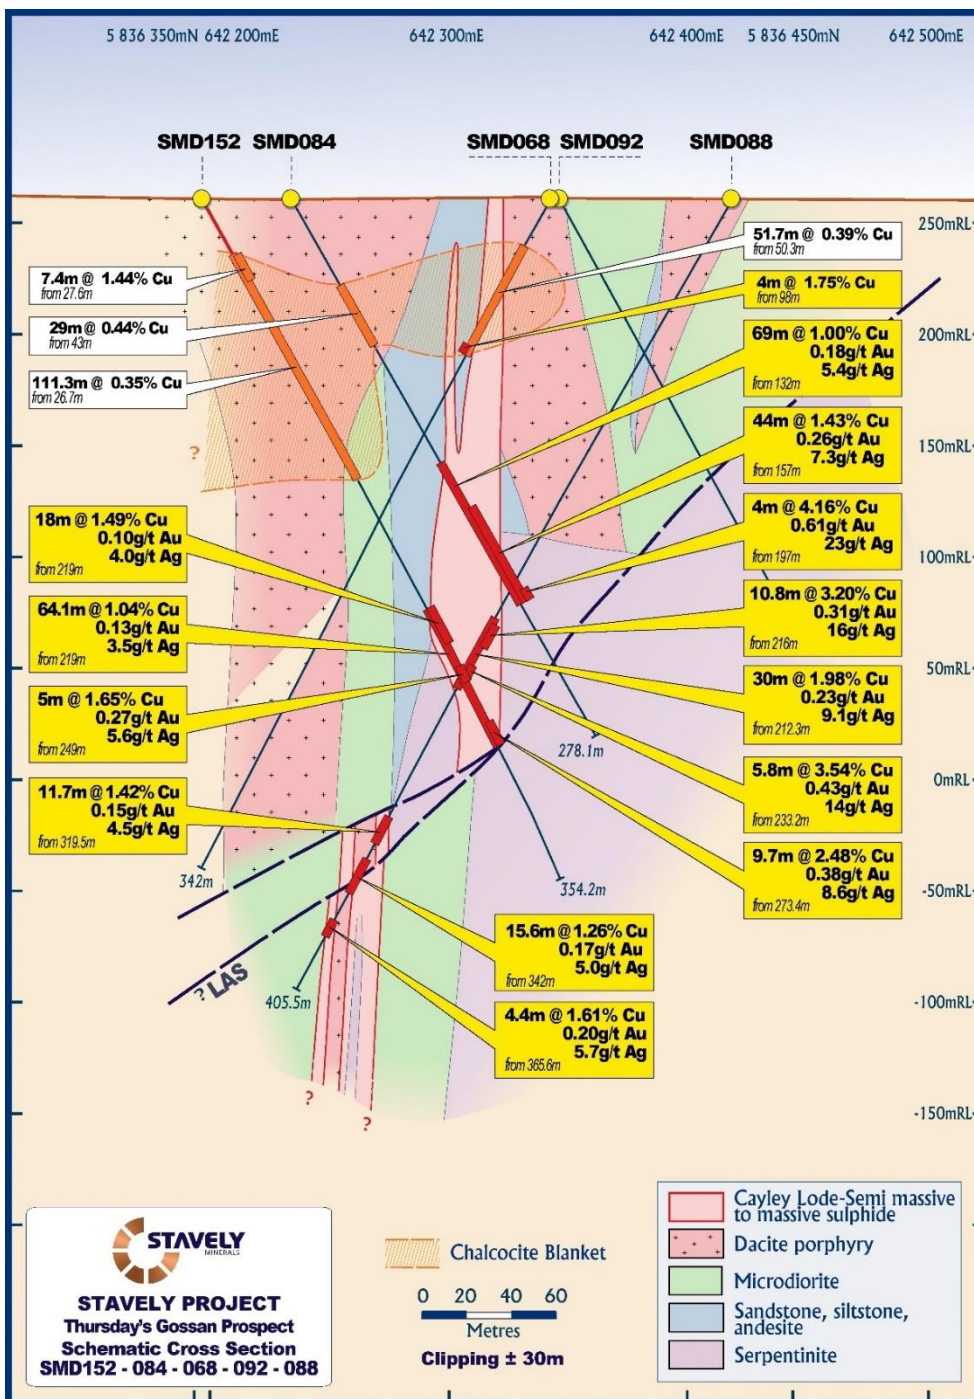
5 836 350mN 642 200mE

642 300mE

642 400mE 5 836 450mN

642 500mE

SMD152 SMD084

SMD068 SMD092

SMD088

250mRL

200mRL

150mRL

100mRL

50mRL

0mRL

-50mRL

-100mRL

-150mRL

7.4m @ 1.44% Cu
from 27.6m

29m @ 0.44% Cu
from 43m

111.3m @ 0.35% Cu
from 26.7m

51.7m @ 0.39% Cu
from 50.3m

4m @ 1.75% Cu
from 98m

69m @ 1.00% Cu
0.18g/t Au
5.4g/t Ag
from 132m

44m @ 1.43% Cu
0.26g/t Au
7.3g/t Ag
from 157m

4m @ 4.16% Cu
0.61g/t Au
23g/t Ag
from 197m

10.8m @ 3.20% Cu
0.31g/t Au
16g/t Ag
from 216m

30m @ 1.98% Cu
0.23g/t Au
9.1g/t Ag
from 212.3m

5.8m @ 3.54% Cu
0.43g/t Au
14g/t Ag
from 233.2m

9.7m @ 2.48% Cu
0.38g/t Au
8.6g/t Ag
from 273.4m

18m @ 1.49% Cu
0.10g/t Au
4.0g/t Ag
from 219m

64.1m @ 1.04% Cu
0.13g/t Au
3.5g/t Ag
from 219m

5m @ 1.65% Cu
0.27g/t Au
5.6g/t Ag
from 249m

11.7m @ 1.42% Cu
0.15g/t Au
4.5g/t Ag
from 319.5m

15.6m @ 1.26% Cu
0.17g/t Au
5.0g/t Ag
from 342m

4.4m @ 1.61% Cu
0.20g/t Au
5.7g/t Ag
from 365.6m

?

278.1m

342m

354.2m

405.5m

? LAS

?

?

STAVELY MINERALS

STAVELY PROJECT
Thursday's Gossan Prospect
Schematic Cross Section
SMD152 - 084 - 068 - 092 - 088

Chalcocite Blanket

0 20 40 60
Metres

Clipping ± 30m

Cayley Lode-Semi massive to massive sulphide

Dacite porphyry

Microdiorite

Sandstone, siltstone, andesite

Serpentinite